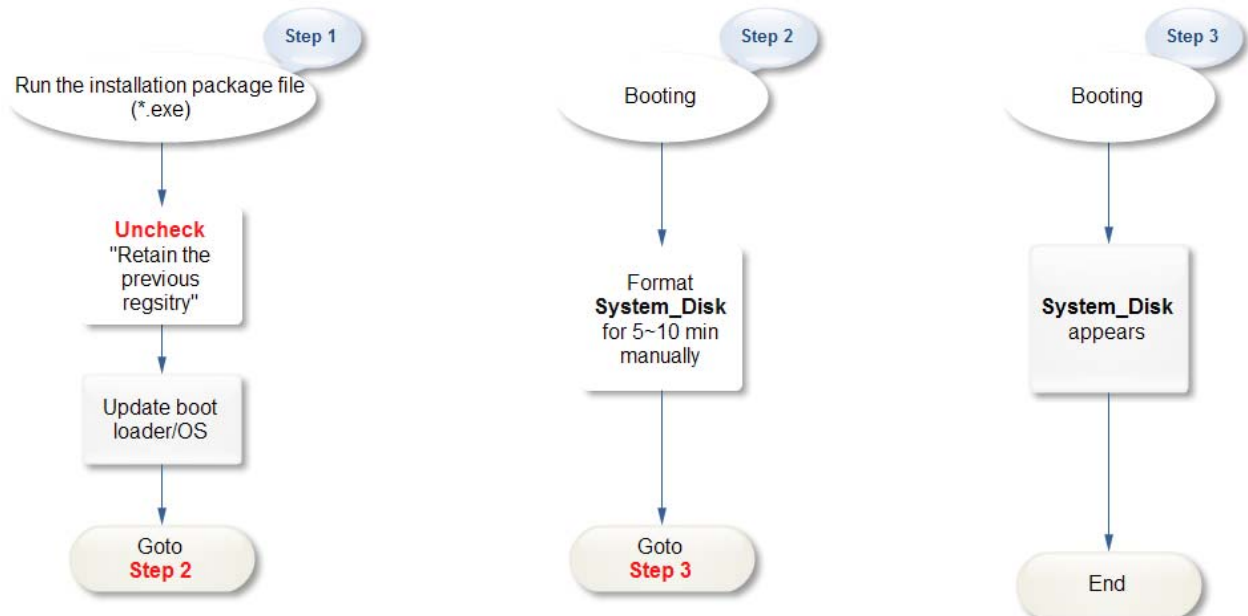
Step 1

Run the installation package file (*.exe)

Uncheck "Retain the previous regsitry"

Update boot loader/OS

Goto Step 2

Step 2

Booting

Format System_Disk for 5~10 min manually

Goto Step 3

Step 3

Booting

System_Disk appears

End